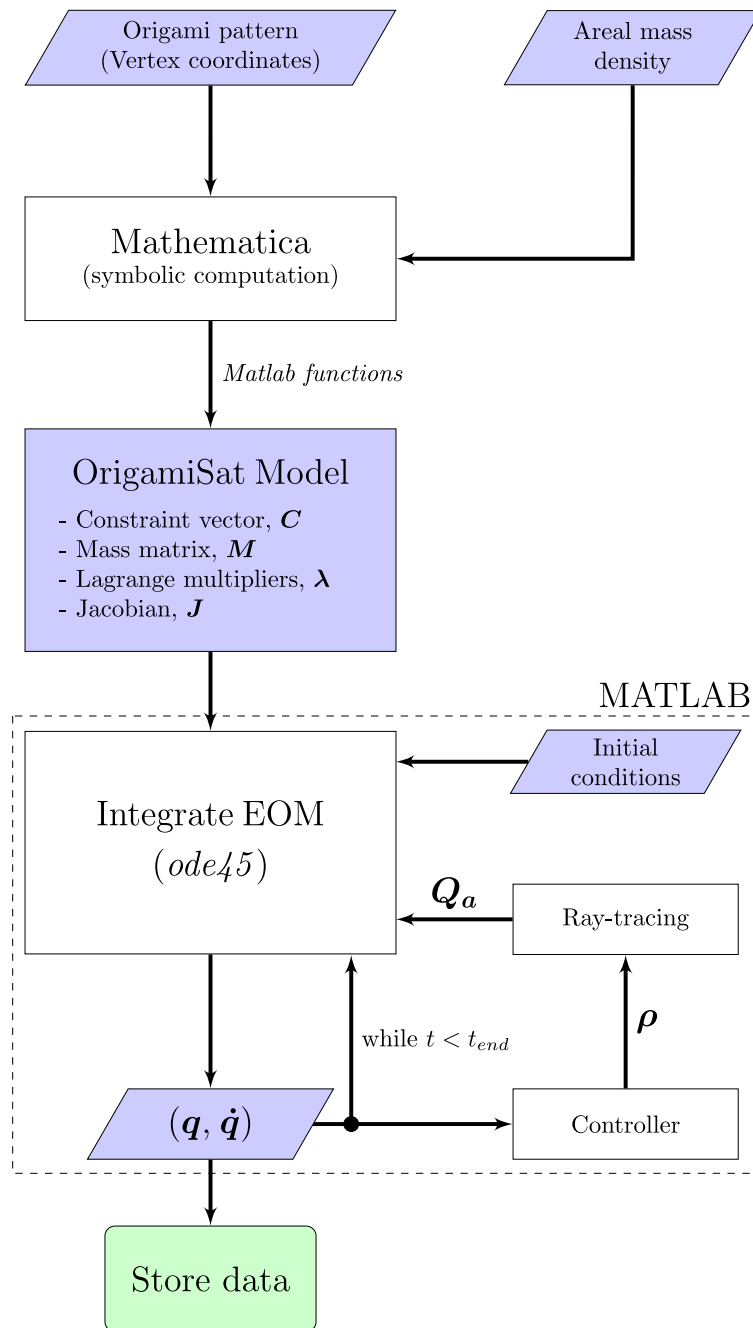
Origami pattern (Vertex coordinates)

Areal mass density

Mathematica
(symbolic computation)

Matlab functions

OrigamiSat Model
- Constraint vector, $\boldsymbol{C}$
- Mass matrix, $\boldsymbol{M}$
- Lagrange multipliers, $\boldsymbol{\lambda}$
- Jacobian, $\boldsymbol{J}$

MATLAB

Initial conditions

Integrate EOM
($ode45$)

$\boldsymbol{Q_a}$

Ray-tracing

$\boldsymbol{\rho}$

while $t < t_{end}$

$(\boldsymbol{q}, \dot{\boldsymbol{q}})$

Controller

Store data